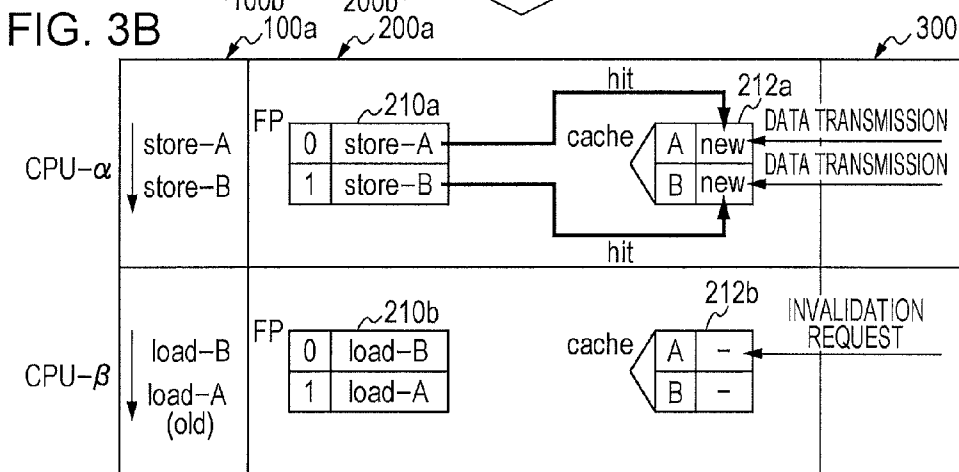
FIG. 3B

100b
100a
200b
200a
300

CPU-$\alpha$
store-A
store-B

FP
210a
| 0 | store-A |
|---|---|
| 1 | store-B |

hit
hit

cache
212a
| A | new |
|---|---|
| B | new |

DATA TRANSMISSION
DATA TRANSMISSION

CPU-$\beta$
load-B
load-A
(old)

FP
210b
| 0 | load-B |
|---|---|
| 1 | load-A |

cache
212b
| A | - |
|---|---|
| B | - |

INVALIDATION REQUEST